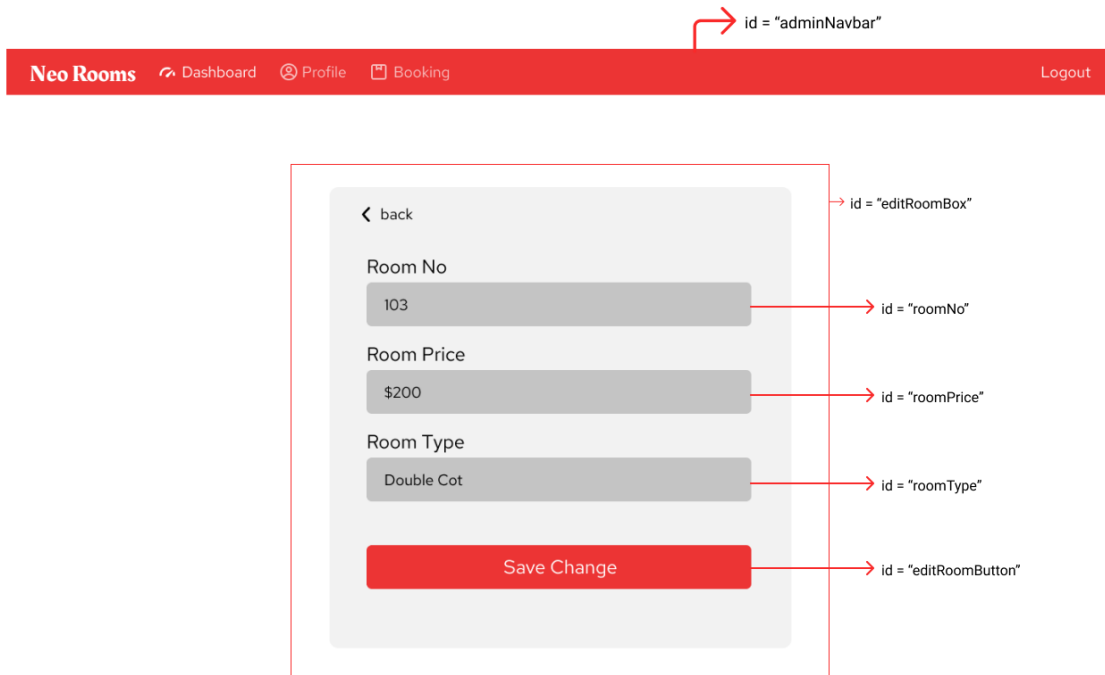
id = “adminNavbar”

Neo Rooms Dashboard Profile Booking Logout

back

id = “editRoomBox”

Room No

103

id = “roomNo”

Room Price

$200

id = “roomPrice”

Room Type

Double Cot

id = “roomType”

Save Change

id = “editRoomButton”